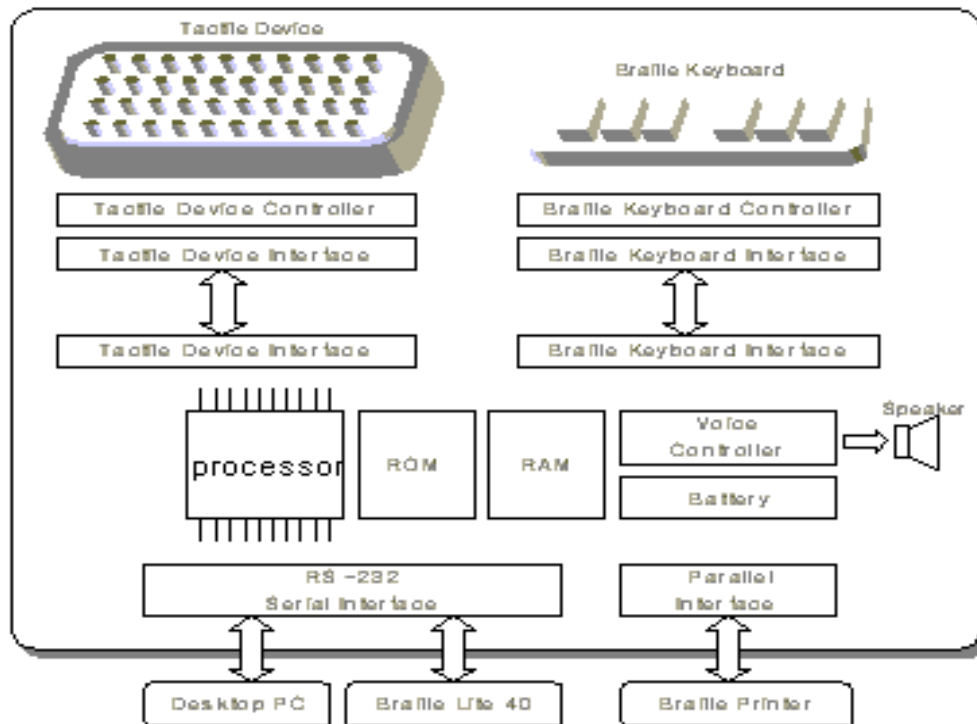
Tactile Device

Braille Keyboard

Tactile Device Controller

Tactile Device Interface

Tactile Device Interface

Braille Keyboard Controller

Braille Keyboard Interface

Braille Keyboard Interface

processor

ROM

RAM

Voice Controller

Battery

Speaker

RS -232 Serial Interface

Parallel Interface

Desktop PC

Braille Lite 40

Braille Printer